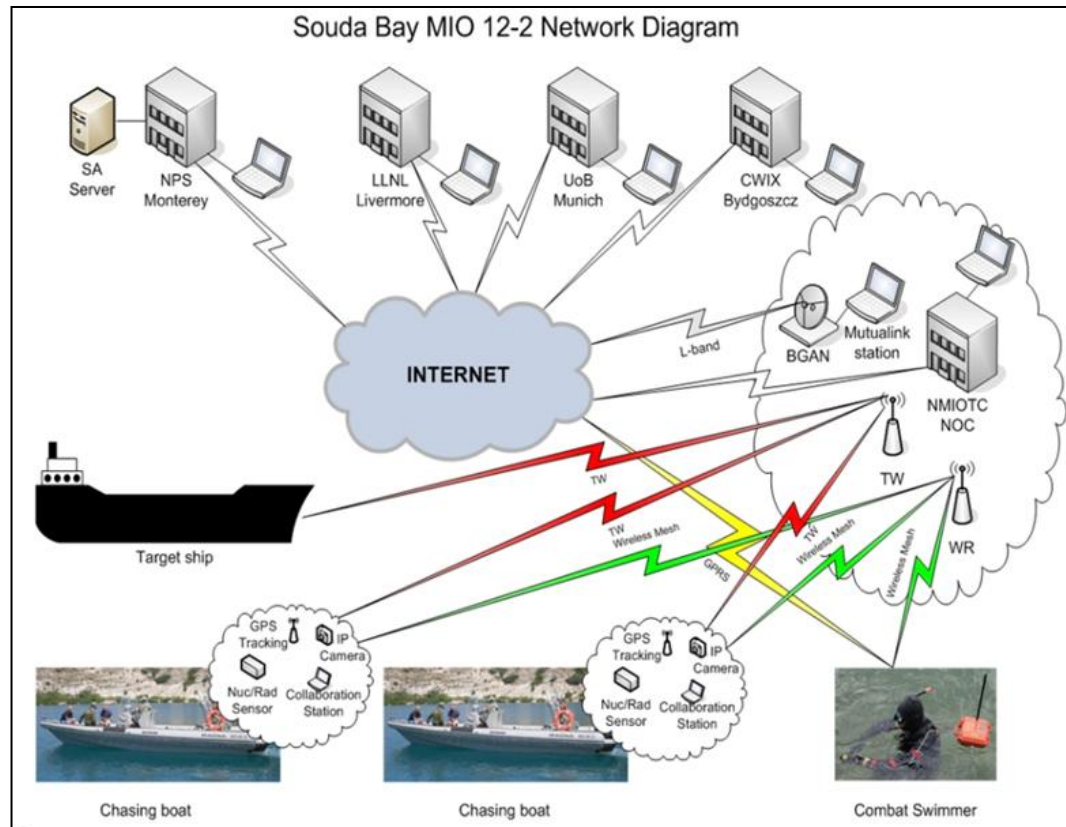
Souda Bay MIO 12-2 Network Diagram

SA Server

NPS Monterey

LLNL Livermore

UoB Munich

CWIX Bydgoszcz

INTERNET

L-band

BGAN

Mutualink station

NMIOTC NOC

TW

WR

TW

TW Wireless Mesh

GPRS

TW Wireless Mesh

Wireless Mesh

Target ship

GPS Tracking

IP Camera

Nuc/Rad Sensor

Collaboration Station

GPS Tracking

IP Camera

Nuc/Rad Sensor

Collaboration Station

Chasing boat

Chasing boat

Combat Swimmer